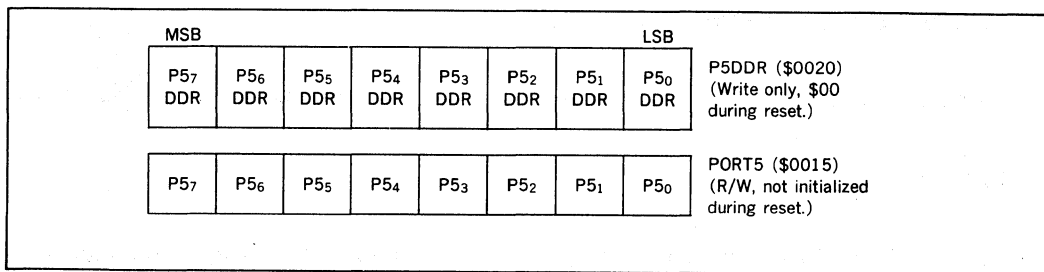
MSB LSB

| $P5_7$ DDR | $P5_6$ DDR | $P5_5$ DDR | $P5_4$ DDR | $P5_3$ DDR | $P5_2$ DDR | $P5_1$ DDR | $P5_0$ DDR |
|---|---|---|---|---|---|---|---|

P5DDR (\$0020) (Write only, \$00 during reset.)

| $P5_7$ | $P5_6$ | $P5_5$ | $P5_4$ | $P5_3$ | $P5_2$ | $P5_1$ | $P5_0$ |
|---|---|---|---|---|---|---|---|

PORT5 (\$0015) (R/W, not initialized during reset.)